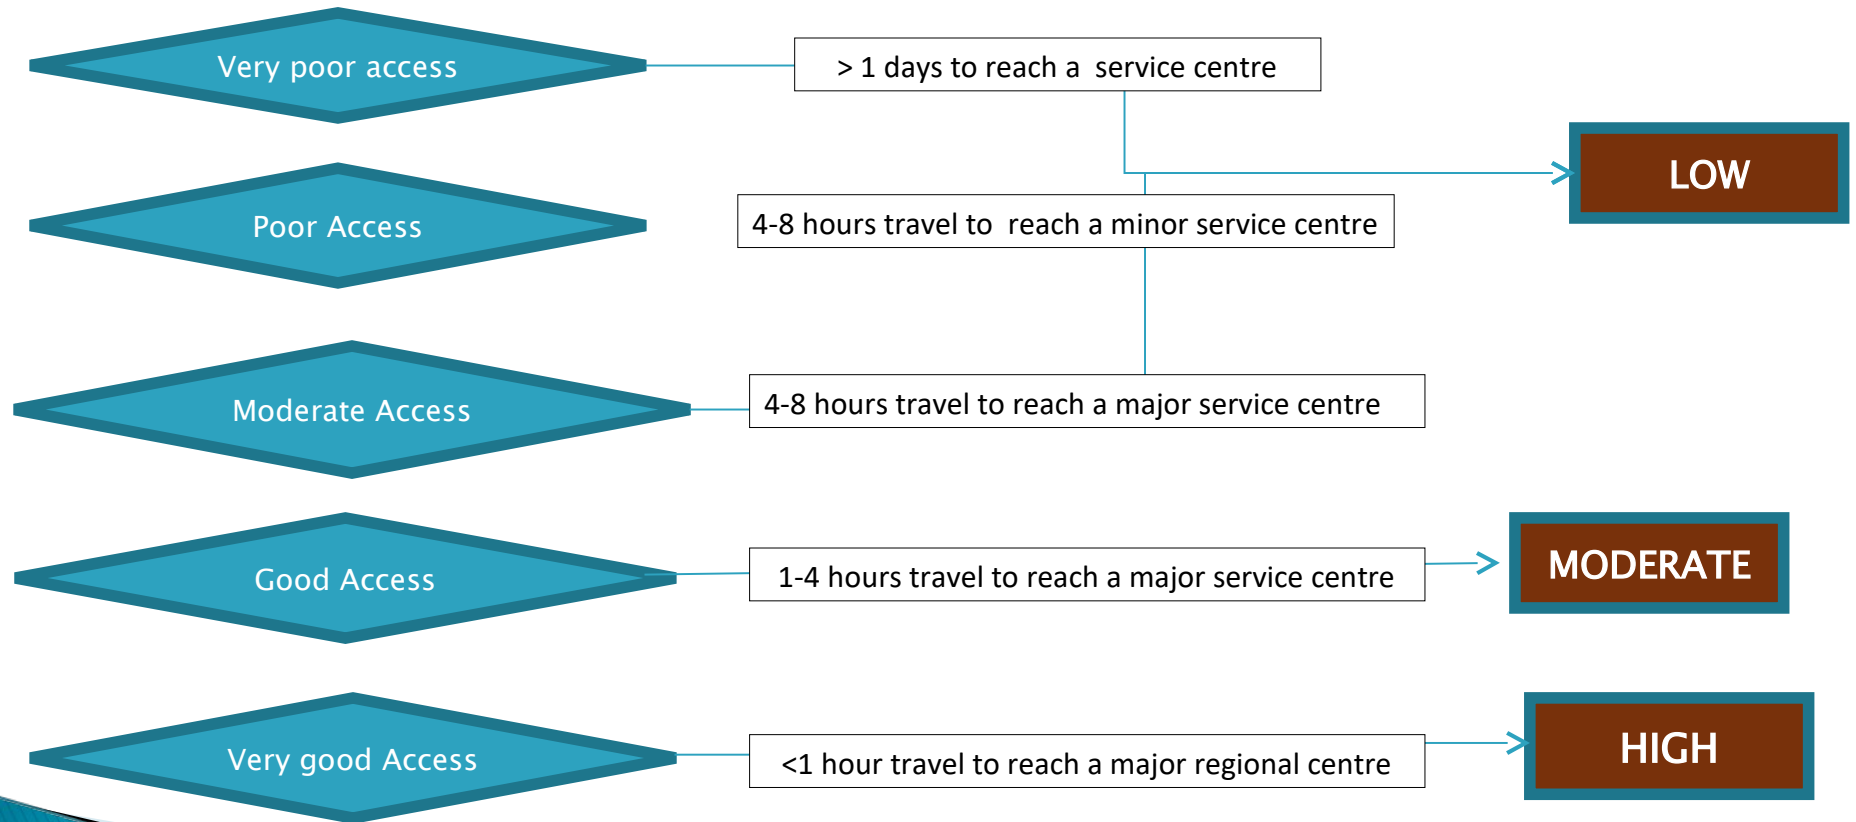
Very poor access

> 1 days to reach a service centre

LOW

Poor Access

4-8 hours travel to reach a minor service centre

Moderate Access

4-8 hours travel to reach a major service centre

Good Access

1-4 hours travel to reach a major service centre

MODERATE

Very good Access

<1 hour travel to reach a major regional centre

HIGH